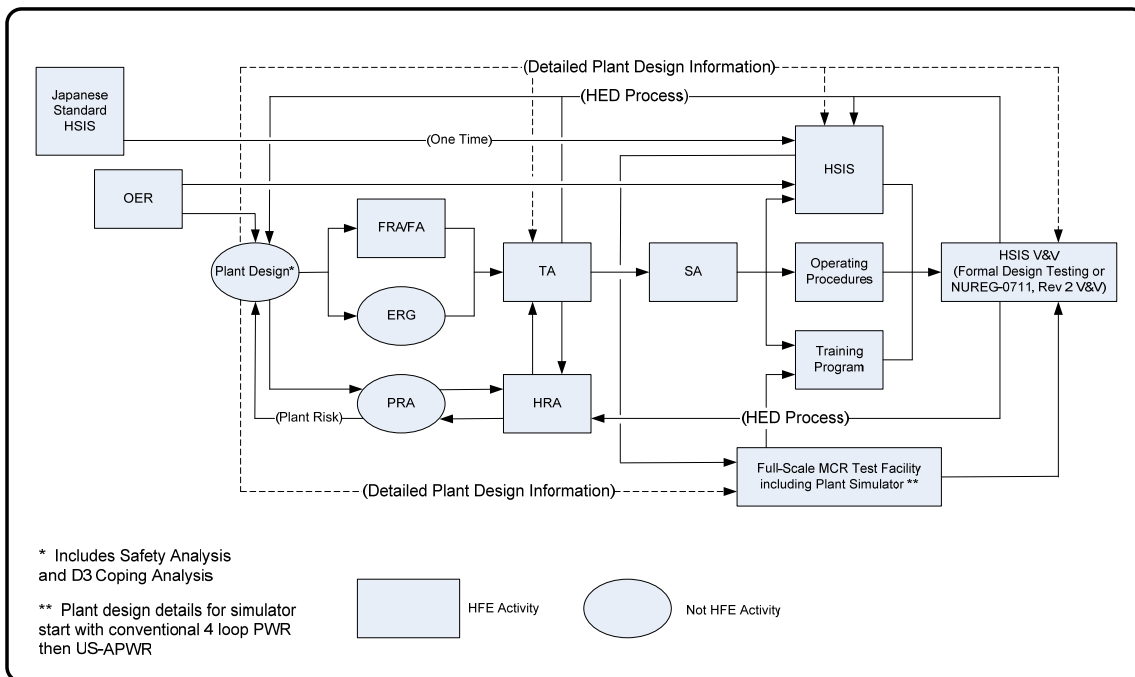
(Detailed Plant Design Information)

(HED Process)

Japanese Standard HSIS

(One Time)

HSIS

OER

FRA/FA

Plant Design*

TA

SA

Operating Procedures

HSIS V&V (Formal Design Testing or NUREG-0711, Rev 2 V&V)

ERG

Training Program

PRA

HRA

(Plant Risk)

(HED Process)

Full-Scale MCR Test Facility including Plant Simulator **

(Detailed Plant Design Information)

* Includes Safety Analysis and D3 Coping Analysis

** Plant design details for simulator start with conventional 4 loop PWR then US-APWR

HFE Activity

Not HFE Activity